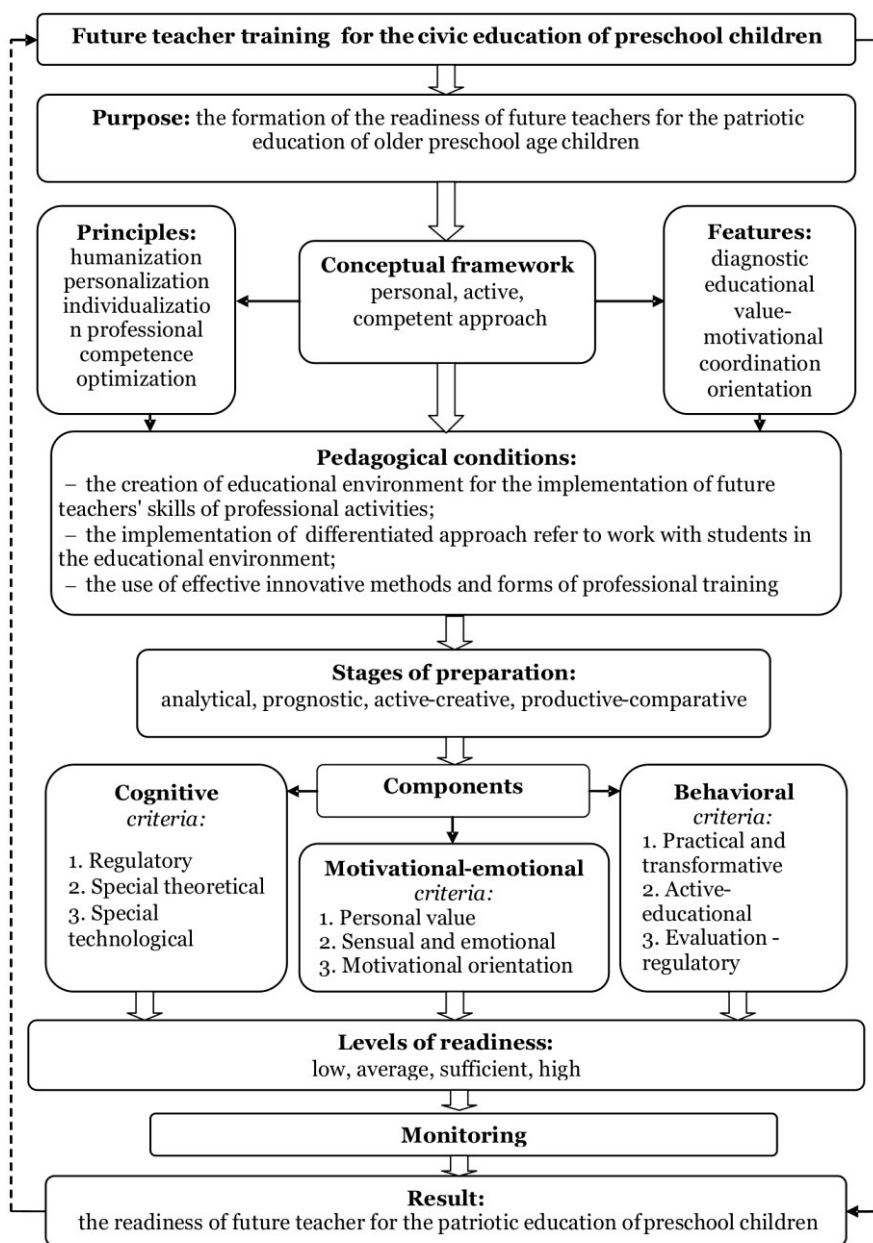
Future teacher training for the civic education of preschool children

Purpose: the formation of the readiness of future teachers for the patriotic education of older preschool age children

Principles:
humanization
personalization
individualization professional competence
optimization

Conceptual framework
personal, active, competent approach

Features:
diagnostic
educational
value-motivational
coordination
orientation

Pedagogical conditions:
– the creation of educational environment for the implementation of future teachers' skills of professional activities;
– the implementation of differentiated approach refer to work with students in the educational environment;
– the use of effective innovative methods and forms of professional training

Stages of preparation:
analytical, prognostic, active-creative, productive-comparative

Components

Cognitive
criteria:
1. Regulatory
2. Special theoretical
3. Special technological

Motivational-emotional
criteria:
1. Personal value
2. Sensual and emotional
3. Motivational orientation

Behavioral
criteria:
1. Practical and transformative
2. Active-educational
3. Evaluation - regulatory

Levels of readiness:
low, average, sufficient, high

Monitoring

Result:
the readiness of future teacher for the patriotic education of preschool children